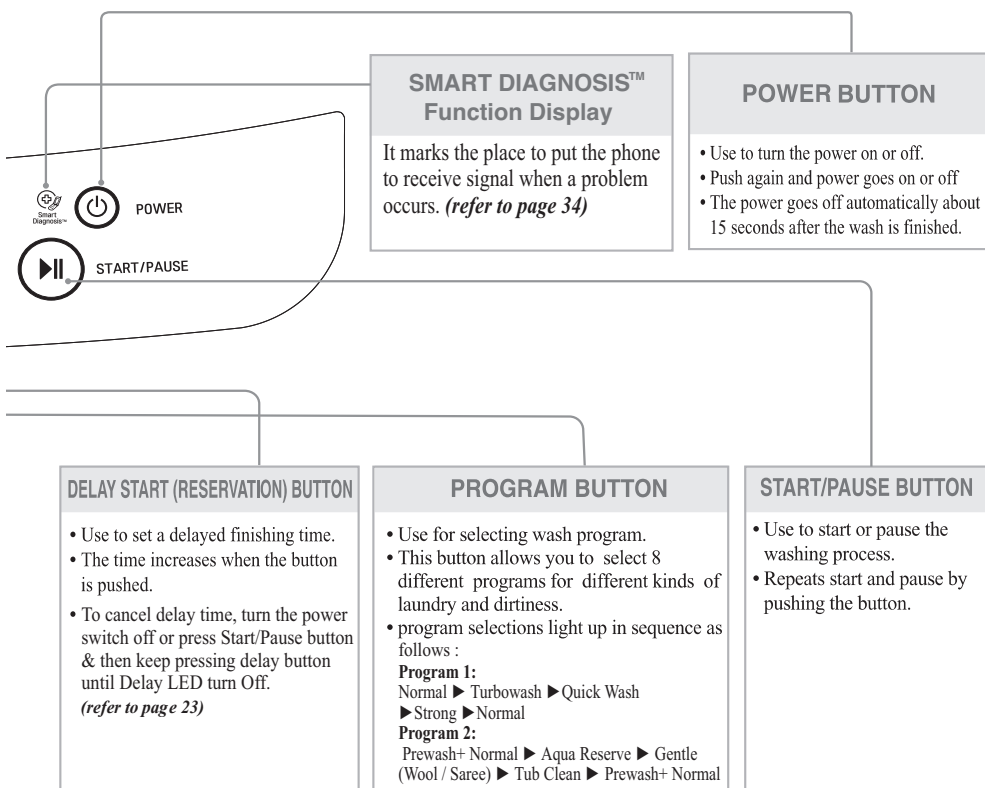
Smart Diagnosis™

POWER

START/PAUSE

SMART DIAGNOSIS™ Function Display

It marks the place to put the phone to receive signal when a problem occurs. *(refer to page 34)*

POWER BUTTON

• Use to turn the power on or off.
• Push again and power goes on or off
• The power goes off automatically about 15 seconds after the wash is finished.

DELAY START (RESERVATION) BUTTON

• Use to set a delayed finishing time.
• The time increases when the button is pushed.
• To cancel delay time, turn the power switch off or press Start/Pause button & then keep pressing delay button until Delay LED turn Off. *(refer to page 23)*

PROGRAM BUTTON

• Use for selecting wash program.
• This button allows you to select 8 different programs for different kinds of laundry and dirtiness.
• program selections light up in sequence as follows :
**Program 1:**
Normal ▶ Turbowash ▶ Quick Wash ▶ Strong ▶ Normal
**Program 2:**
Prewash+ Normal ▶ Aqua Reserve ▶ Gentle (Wool / Saree) ▶ Tub Clean ▶ Prewash+ Normal

START/PAUSE BUTTON

• Use to start or pause the washing process.
• Repeats start and pause by pushing the button.